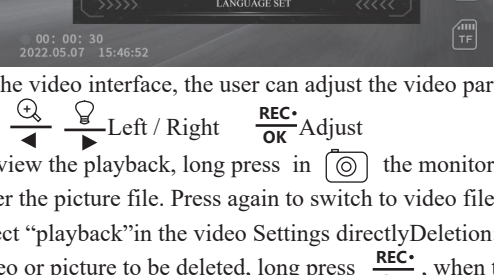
LANGUAGE SET
00: 00: 30
2022.05.07 15:46:52
TF
he video interface, the user can adjust the video par
Left / Right REC• OK Adjust
view the playback, long press in the monitor
er the picture file. Press again to switch to video file
ect "playback"in the video Settings directlyDeletion
eo or picture to be deleted, long press REC• , when t